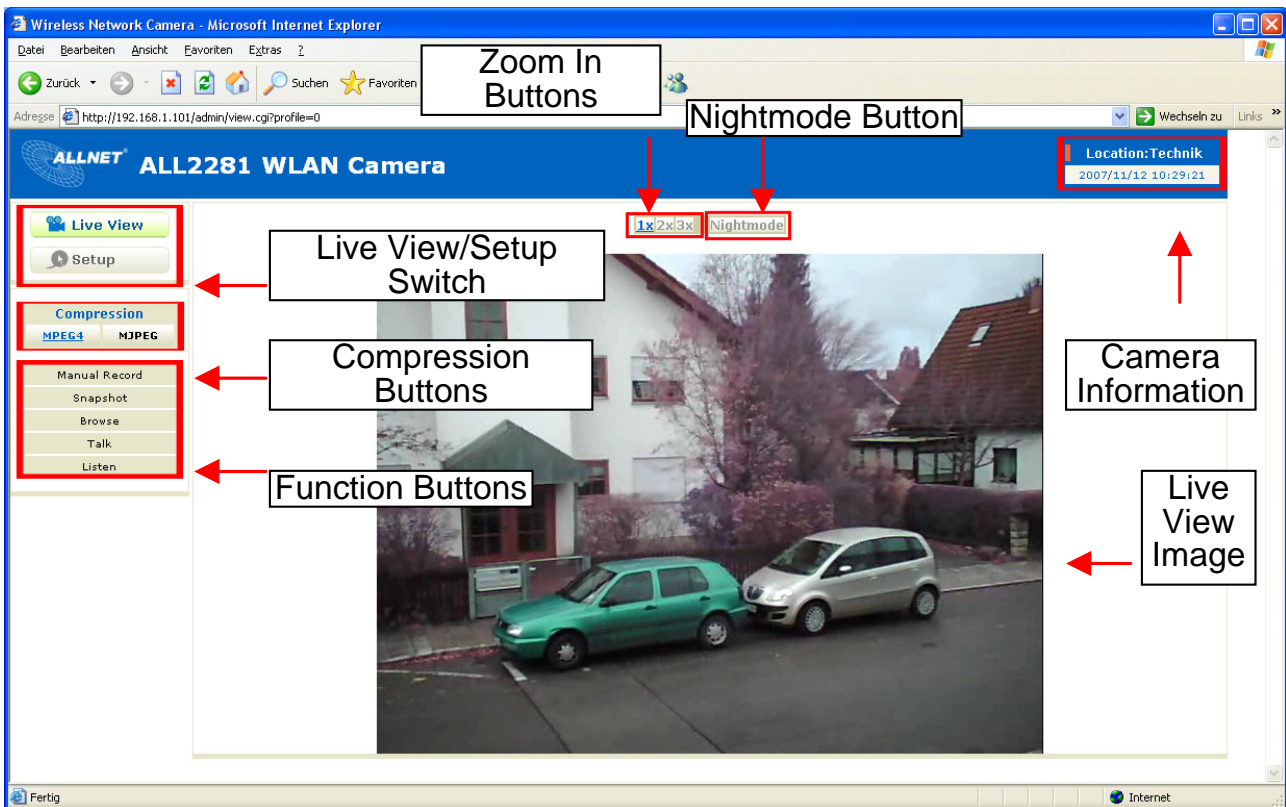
Wireless Network Camera - Microsoft Internet Explorer

Datei Bearbeiten Ansicht Favoriten Extras ?

Zurück Suchen Favoriten

Adresse http://192.168.1.101/admin/view.cgi?profile=0

Wechseln zu Links

Zoom In Buttons

Nightmode Button

ALLNET ALL2281 WLAN Camera

Location:Technik
2007/11/12 10:29:21

1x 2x 3x Nightmode

Live View
Setup

Live View/Setup Switch

Compression
MPEG4 MJPEG

Compression Buttons

Manual Record
Snapshot
Browse
Talk
Listen

Function Buttons

Camera Information

Live View Image

Fertig

Internet